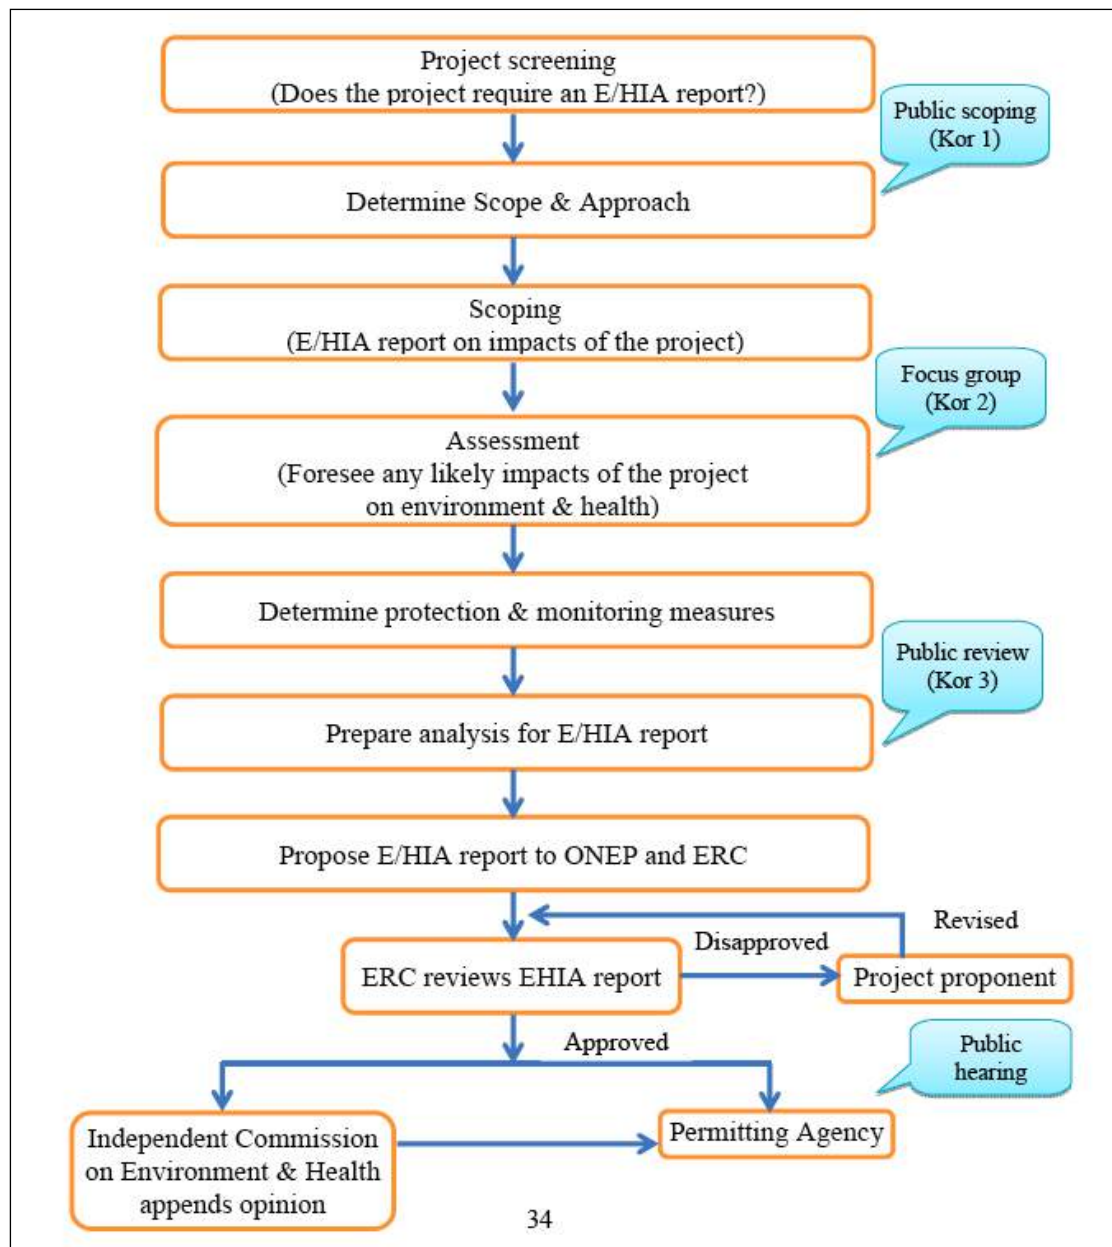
Project screening
(Does the project require an E/HIA report?)

Public scoping
(Kor 1)

Determine Scope & Approach

Scoping
(E/HIA report on impacts of the project)

Focus group
(Kor 2)

Assessment
(Foresee any likely impacts of the project on environment & health)

Determine protection & monitoring measures

Public review
(Kor 3)

Prepare analysis for E/HIA report

Propose E/HIA report to ONEP and ERC

Revised

Disapproved

ERC reviews EHIA report

Project proponent

Approved

Public hearing

Independent Commission on Environment & Health appends opinion

Permitting Agency

34